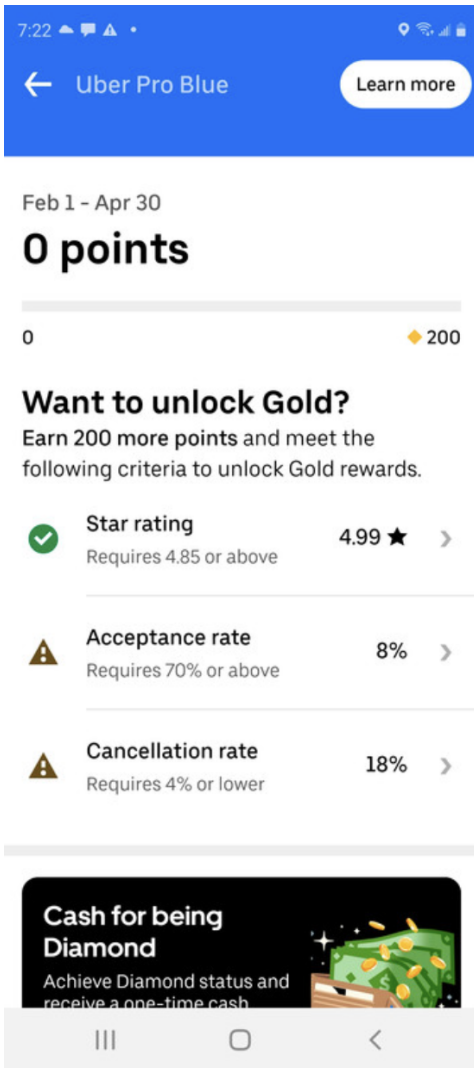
7:22

Uber Pro Blue

Learn more

Feb 1 - Apr 30

0 points

0

200

Want to unlock Gold?

Earn 200 more points and meet the following criteria to unlock Gold rewards.

Star rating
Requires 4.85 or above
4.99 ★

Acceptance rate
Requires 70% or above
8%

Cancellation rate
Requires 4% or lower
18%

Cash for being Diamond

Achieve Diamond status and receive a one-time cash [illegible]